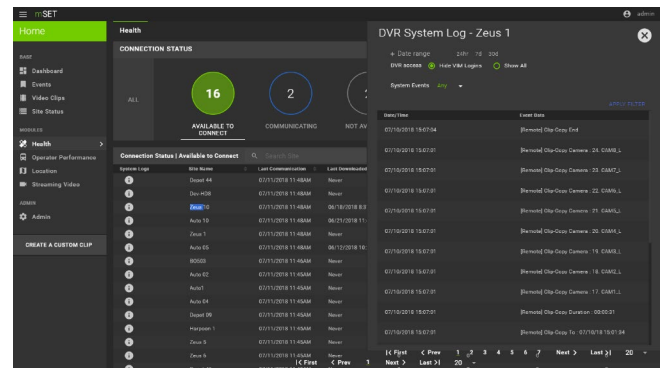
mSET

admin

Home

BASE

Dashboard

Events

Video Clips

Site Status

MODULES

Health

Operator Performance

Location

Streaming Video

ADMIN

Admin

CREATE A CUSTOM CLIP

Health

CONNECTION STATUS

ALL

16

AVAILABLE TO CONNECT

2

COMMUNICATING

NOT AV

Connection Status | Available to Connect

Search Site

| System Logs | Site Name | Last Communication | Last Downloaded |
|---|---|---|---|
| | Depot 44 | 07/11/2018 11:48AM | Never |
| | Dev-HDB | 07/11/2018 11:48AM | Never |
| | Zeus 10 | 07/11/2018 11:48AM | 06/18/2018 8:3 |
| | Auto 10 | 07/11/2018 11:48AM | 06/21/2018 1 |
| | Zeus 1 | 07/11/2018 11:48AM | Never |
| | Auto 05 | 07/11/2018 11:48AM | 06/12/2018 1 |
| | 80503 | 07/11/2018 11:46AM | Never |
| | Auto 02 | 07/11/2018 11:45AM | Never |
| | Auto1 | 07/11/2018 11:45AM | Never |
| | Auto 04 | 07/11/2018 11:45AM | Never |
| | Depot 09 | 07/11/2018 11:45AM | Never |
| | Harpoon 1 | 07/11/2018 11:45AM | Never |
| | Zeus 5 | 07/11/2018 11:45AM | Never |
| | Zeus 6 | 07/11/2018 11:45AM | Never |

|< First < Prev 1

DVR System Log - Zeus 1

+ Date range 24H 7d 30d

DVR access Hide VIM Logins Show All

System Events Any

APPLY FILTER

| Date/Time | Event Data |
|---|---|
| 07/10/2018 15:07:04 | [Remote] Clip Copy End |
| 07/10/2018 15:07:01 | [Remote] Clip Copy Camera : 24. CAM8_L |
| 07/10/2018 15:07:01 | [Remote] Clip Copy Camera : 23. CAM7_L |
| 07/10/2018 15:07:01 | [Remote] Clip Copy Camera : 22. CAM6_L |
| 07/10/2018 15:07:01 | [Remote] Clip Copy Camera : 21. CAM5_L |
| 07/10/2018 15:07:01 | [Remote] Clip Copy Camera : 20. CAM4_L |
| 07/10/2018 15:07:01 | [Remote] Clip Copy Camera : 19. CAM3_L |
| 07/10/2018 15:07:01 | [Remote] Clip Copy Camera : 18. CAM2_L |
| 07/10/2018 15:07:01 | [Remote] Clip Copy Camera : 17. CAM1_L |
| 07/10/2018 15:07:01 | [Remote] Clip Copy Duration : 00:00:01 |
| 07/10/2018 15:07:01 | [Remote] Clip Copy To : 07/10/18 15:01:34 |

|< First < Prev 1 2 3 4 5 6 7 Next > Last >| 20

Next > Last >| 20